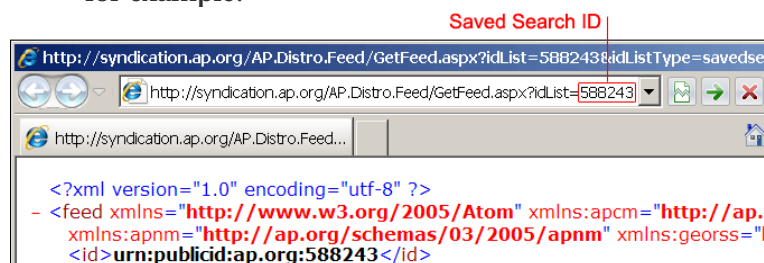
for example:

Saved Search ID

http://syndication.ap.org/AP.Distro.Feed/GetFeed.aspx?idList=588243&idListType=savedse

http://syndication.ap.org/AP.Distro.Feed/GetFeed.aspx?idList=588243

http://syndication.ap.org/AP.Distro.Feed...

<?xml version="1.0" encoding="utf-8" ?>
- <feed xmlns="http://www.w3.org/2005/Atom" xmlns:apcm="http://ap.
xmlns:apnm="http://ap.org/schemas/03/2005/apnm" xmlns:georss="
<id>urn:publicid:ap.org:588243</id>